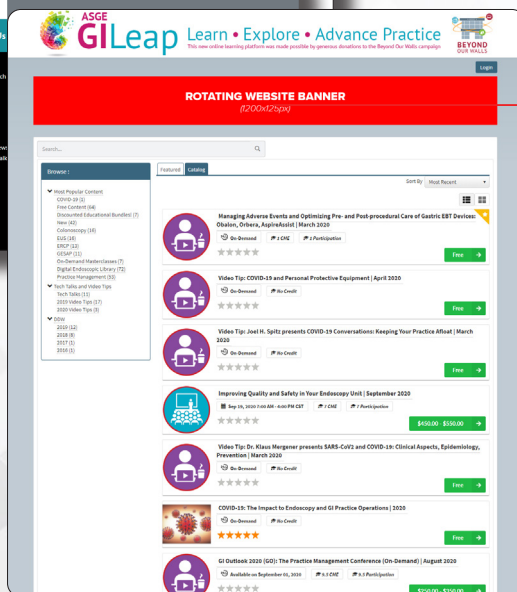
ASGE GILeap Learn • Explore • Advance Practice
This new online learning platform was made possible by generous donations to the Beyond Our Walls campaign
BEYOND OUR WALLS

Login

ROTATING WEBSITE BANNER
(1200x125px)

Search...

Browse:

Most Popular Content
COVID-19 (1)
Free Content (64)
Discounted Educational Bundles! (7)
New (42)
Colonoscopy (18)
EUS (18)
ERCP (12)
GESAP (11)
On-Demand Masterclasses (7)
Digital Endoscopic Library (72)
Practice Management (33)
Tech Talks and Video Tips
Tech Talks (11)
2019 Video Tips (17)
2020 Video Tips (9)
DDW
2019 (12)
2018 (9)
2017 (1)
2016 (1)

Featured Catalog

Sort By Most Recent

Managing Adverse Events and Optimizing Pre- and Post-procedural Care of Gastric EBT Devices: Obalon, Orbera, AspireAssist | March 2020
On-Demand 1 CME 1 Participation
Free

Video Tip: COVID-19 and Personal Protective Equipment | April 2020
On-Demand No Credit
Free

Video Tip: Joel H. Spitz presents COVID-19 Conversations: Keeping Your Practice Afloat | March 2020
On-Demand No Credit
Free

Improving Quality and Safety in Your Endoscopy Unit | September 2020
Sep 19, 2020 7:00 AM - 4:00 PM CST 7 CME 7 Participation
$450.00 - $550.00

Video Tip: Dr. Klaus Mergener presents SARS-CoV2 and COVID-19: Clinical Aspects, Epidemiology, Prevention | March 2020
On-Demand No Credit
Free

COVID-19: The Impact to Endoscopy and GI Practice Operations | 2020
On-Demand No Credit
Free

GI Outlook 2020 (GO): The Practice Management Conference (On-Demand) | August 2020
Available on September 01, 2020 9.5 CME 9.5 Participation
$250.00 - $350.00